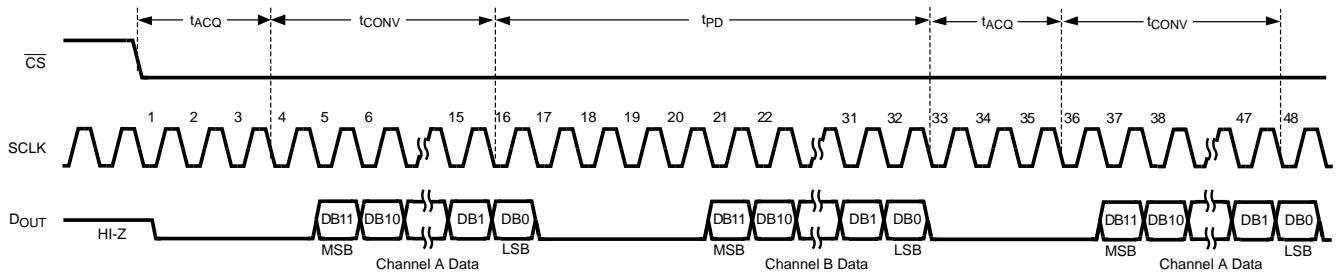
$t_{ACQ}$ $t_{CONV}$ $t_{PD}$ $t_{ACQ}$ $t_{CONV}$

$\overline{CS}$

SCLK

1 2 3 4 5 6 15 16 17 18 19 20 21 22 31 32 33 34 35 36 37 38 47 48

$D_{OUT}$

HI-Z

DB11 DB10 DB1 DB0
MSB LSB
Channel A Data

DB11 DB10 DB1 DB0
MSB LSB
Channel B Data

DB11 DB10 DB1 DB0
MSB LSB
Channel A Data